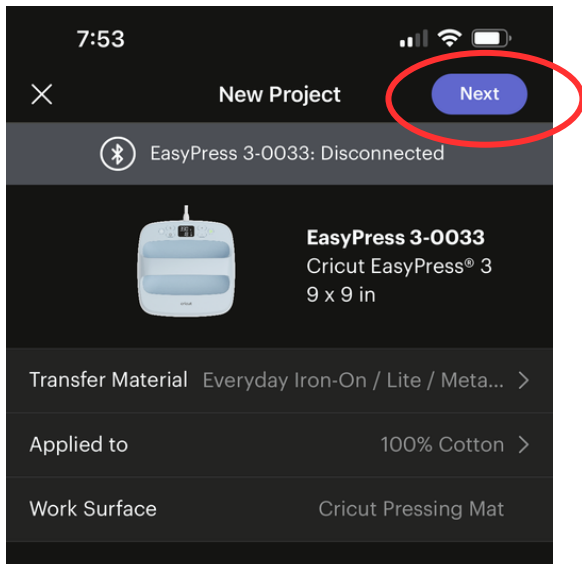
7:53

New Project

Next

EasyPress 3-0033: Disconnected

EasyPress 3-0033
Cricut EasyPress® 3
9 x 9 in

Transfer Material Everyday Iron-On / Lite / Meta...

Applied to 100% Cotton

Work Surface Cricut Pressing Mat